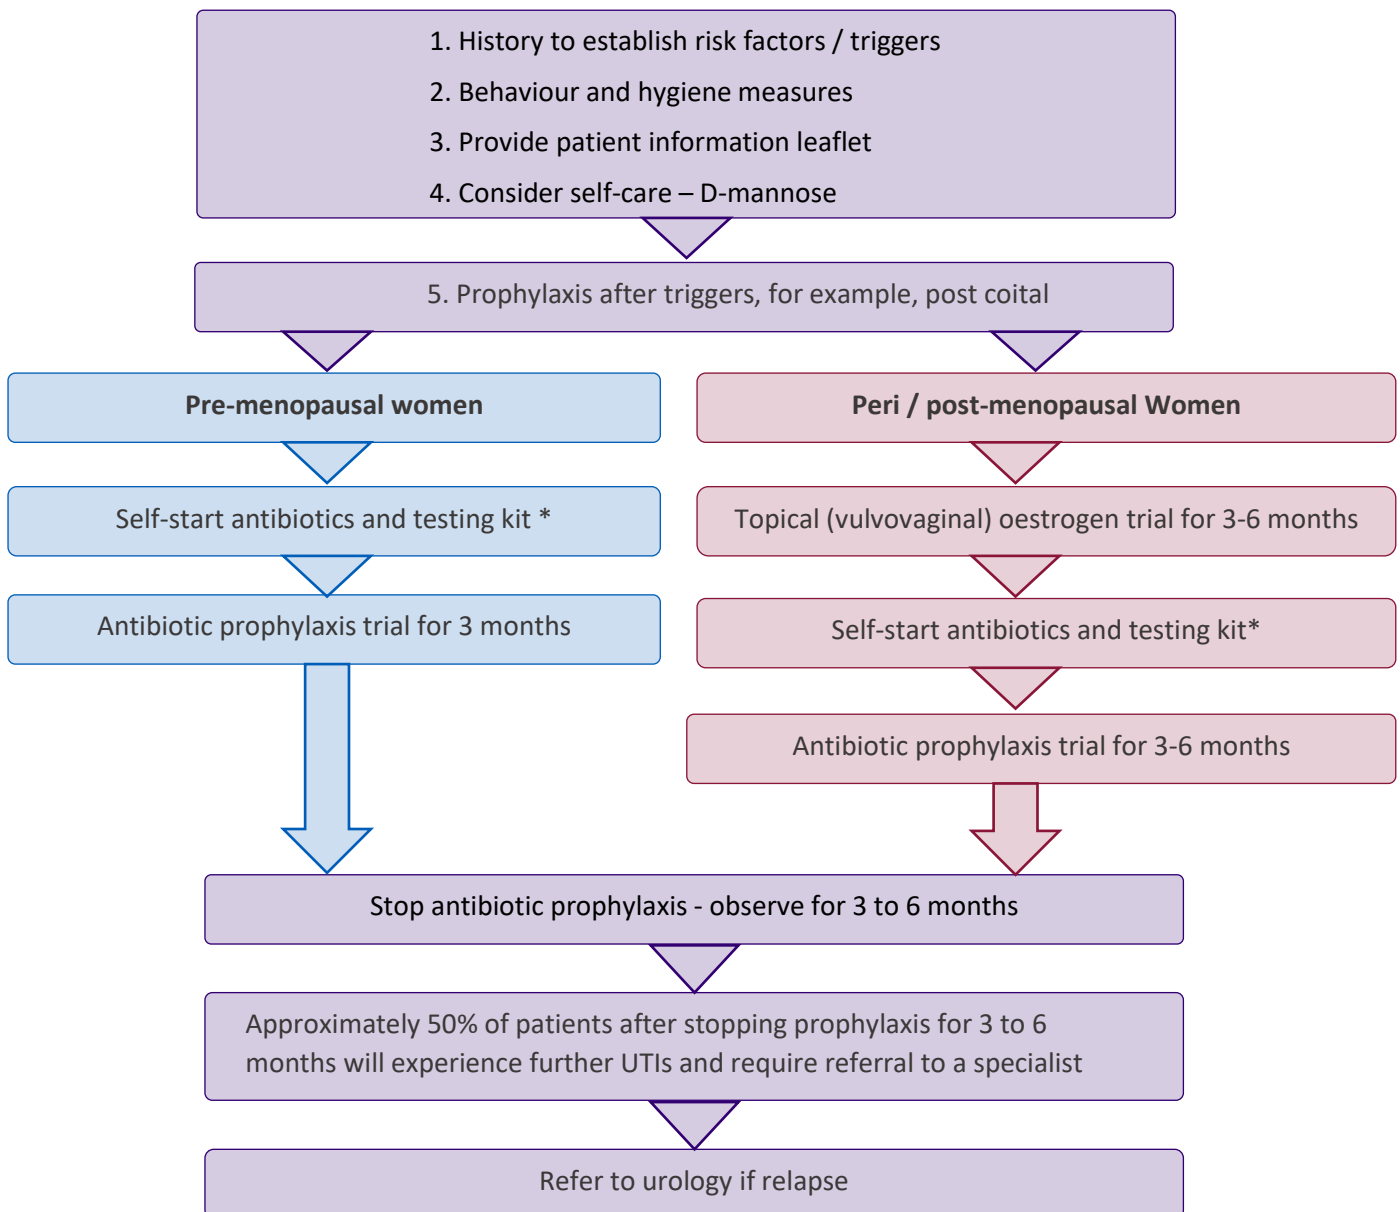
1. History to establish risk factors / triggers
2. Behaviour and hygiene measures
3. Provide patient information leaflet
4. Consider self-care – D-mannose

5. Prophylaxis after triggers, for example, post coital

Pre-menopausal women

Self-start antibiotics and testing kit *

Antibiotic prophylaxis trial for 3 months

Peri / post-menopausal Women

Topical (vulvovaginal) oestrogen trial for 3-6 months

Self-start antibiotics and testing kit*

Antibiotic prophylaxis trial for 3-6 months

Stop antibiotic prophylaxis - observe for 3 to 6 months

Approximately 50% of patients after stopping prophylaxis for 3 to 6 months will experience further UTIs and require referral to a specialist

Refer to urology if relapse